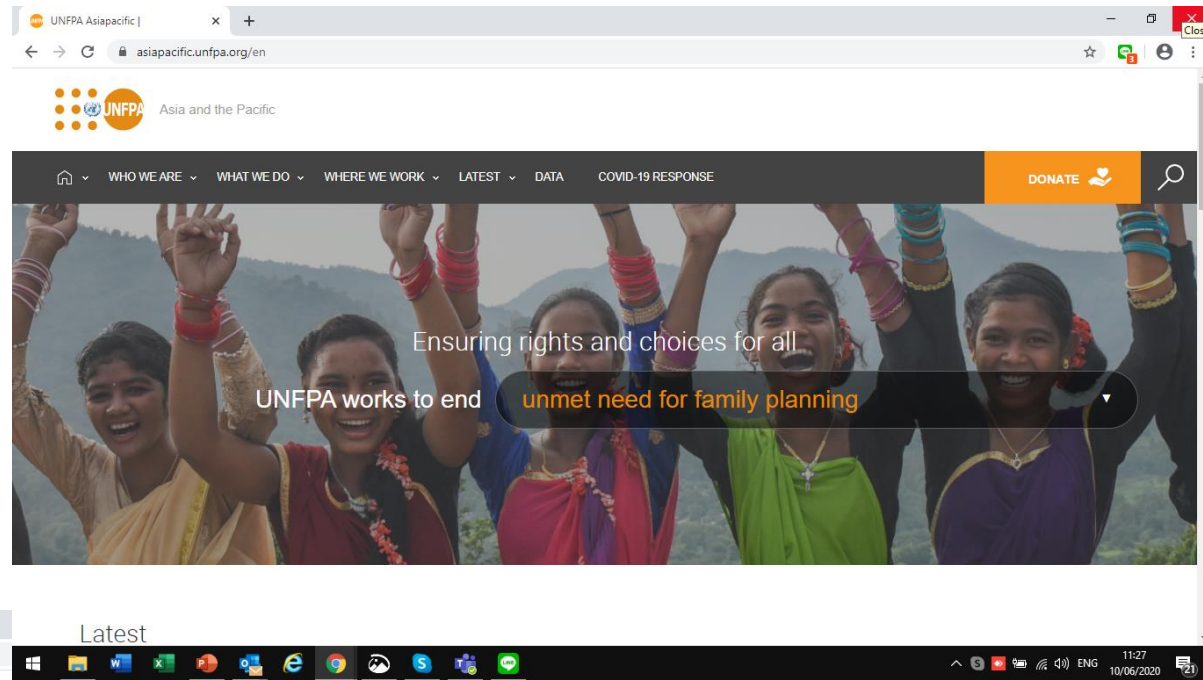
UNFPA Asiapacific |

Clos

asiapacific.unfpa.org/en

UNFPA Asia and the Pacific

WHO WE ARE WHAT WE DO WHERE WE WORK LATEST DATA COVID-19 RESPONSE

DONATE

Ensuring rights and choices for all

UNFPA works to end unmet need for family planning

Latest

ENG 11:27 10/06/2020

21